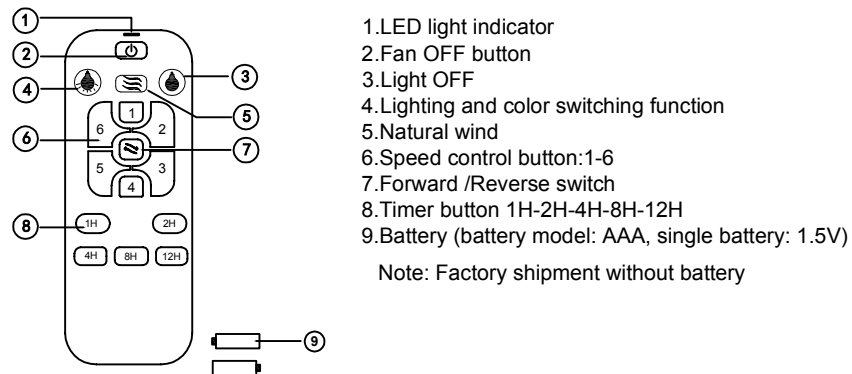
①
②
④
③
⑤
1
6
2
⑥
⑦
5
3
4
⑧
1H
2H
4H
8H
12H
⑨

1.LED light indicator
2.Fan OFF button
3.Light OFF
4.Lighting and color switching function
5.Natural wind
6.Speed control button:1-6
7.Forward /Reverse switch
8.Timer button 1H-2H-4H-8H-12H
9.Battery (battery model: AAA, single battery: 1.5V)

Note: Factory shipment without battery